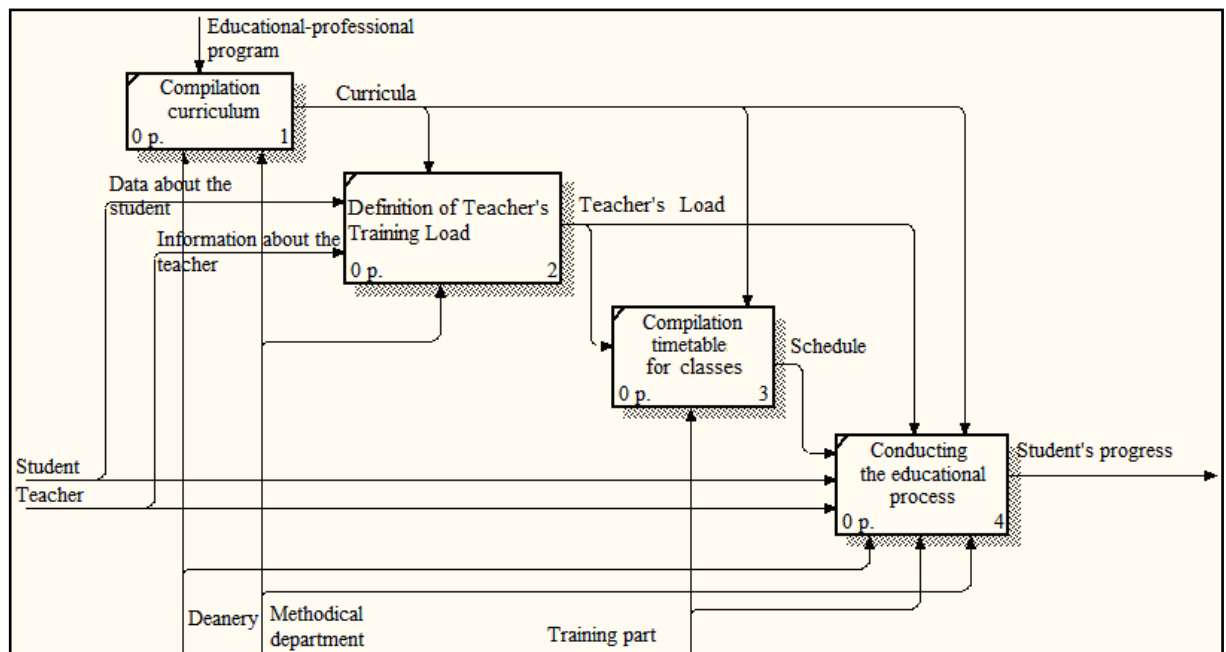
Educational-professional program

Compilation curriculum
0 p. 1

Curricula

Data about the student

Definition of Teacher's Training Load
0 p. 2

Teacher's Load

Information about the teacher

Compilation timetable for classes
0 p. 3

Schedule

Student

Teacher

Conducting the educational process
0 p. 4

Student's progress

Deanery

Methodical department

Training part